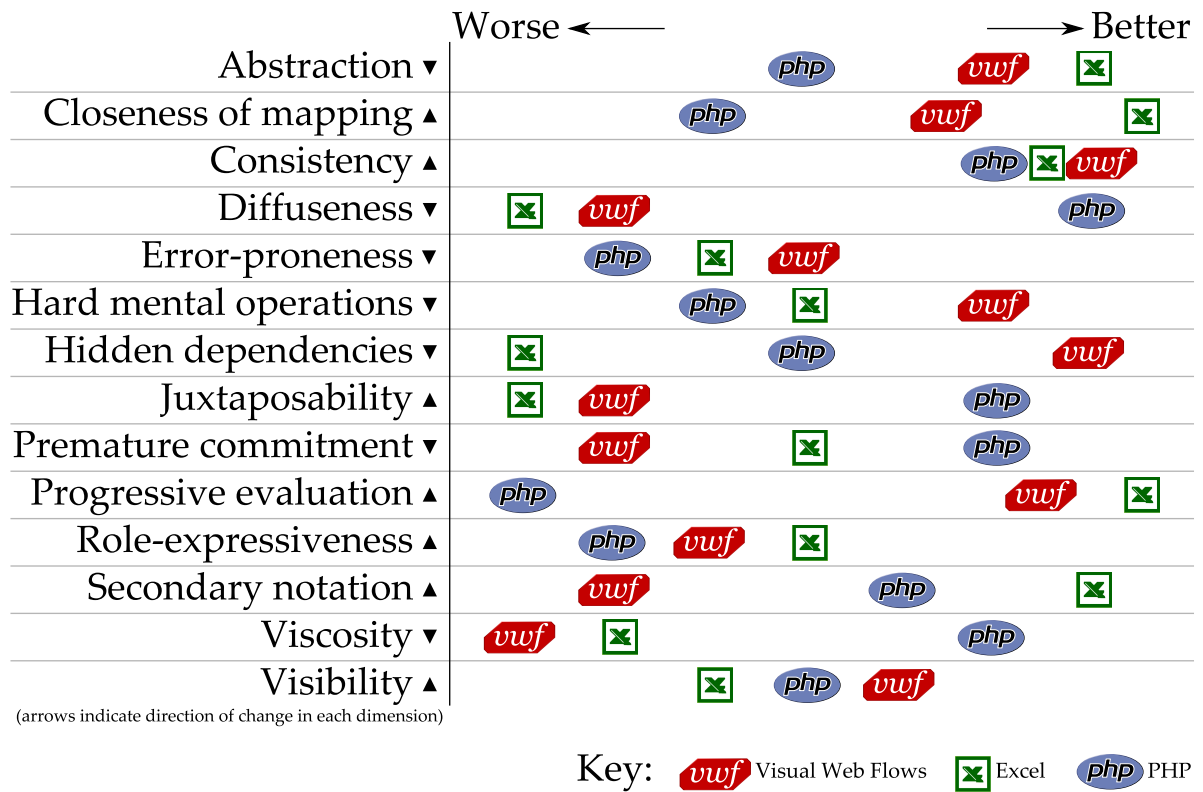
Worse ⟵ ⟶ Better

Abstraction ▼ php vwf X
Closeness of mapping ▲ php vwf X
Consistency ▲ php X vwf
Diffuseness ▼ X vwf php
Error-proneness ▼ php X vwf
Hard mental operations ▼ php X vwf
Hidden dependencies ▼ X php vwf
Juxtaposability ▲ X vwf php
Premature commitment ▼ vwf X php
Progressive evaluation ▲ php vwf X
Role-expressiveness ▲ php vwf X
Secondary notation ▲ vwf php X
Viscosity ▼ vwf X php
Visibility ▲ X php vwf

(arrows indicate direction of change in each dimension)

Key: vwf Visual Web Flows X Excel php PHP